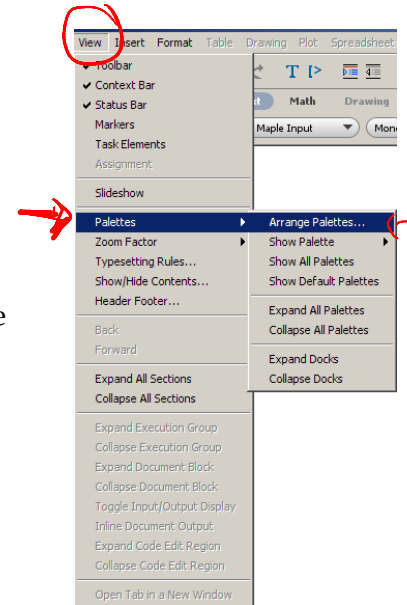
View Insert Format Table Drawing Plot Spreadsheet

T [>

Math Drawing

Maple Input

Mon

✔ Toolbar
✔ Context Bar
✔ Status Bar
Markers
Task Elements
Assignment

Slideshow

Palettes
Zoom Factor
Typesetting Rules...
Show/Hide Contents...
Header Footer...

Back
Forward

Expand All Sections
Collapse All Sections

Expand Execution Group
Collapse Execution Group
Expand Document Block
Collapse Document Block
Toggle Input/Output Display
Inline Document Output
Expand Code Edit Region
Collapse Code Edit Region

Open Tab in a New Window

Arrange Palettes...
Show Palette
Show All Palettes
Show Default Palettes

Expand All Palettes
Collapse All Palettes

Expand Docks
Collapse Docks

e